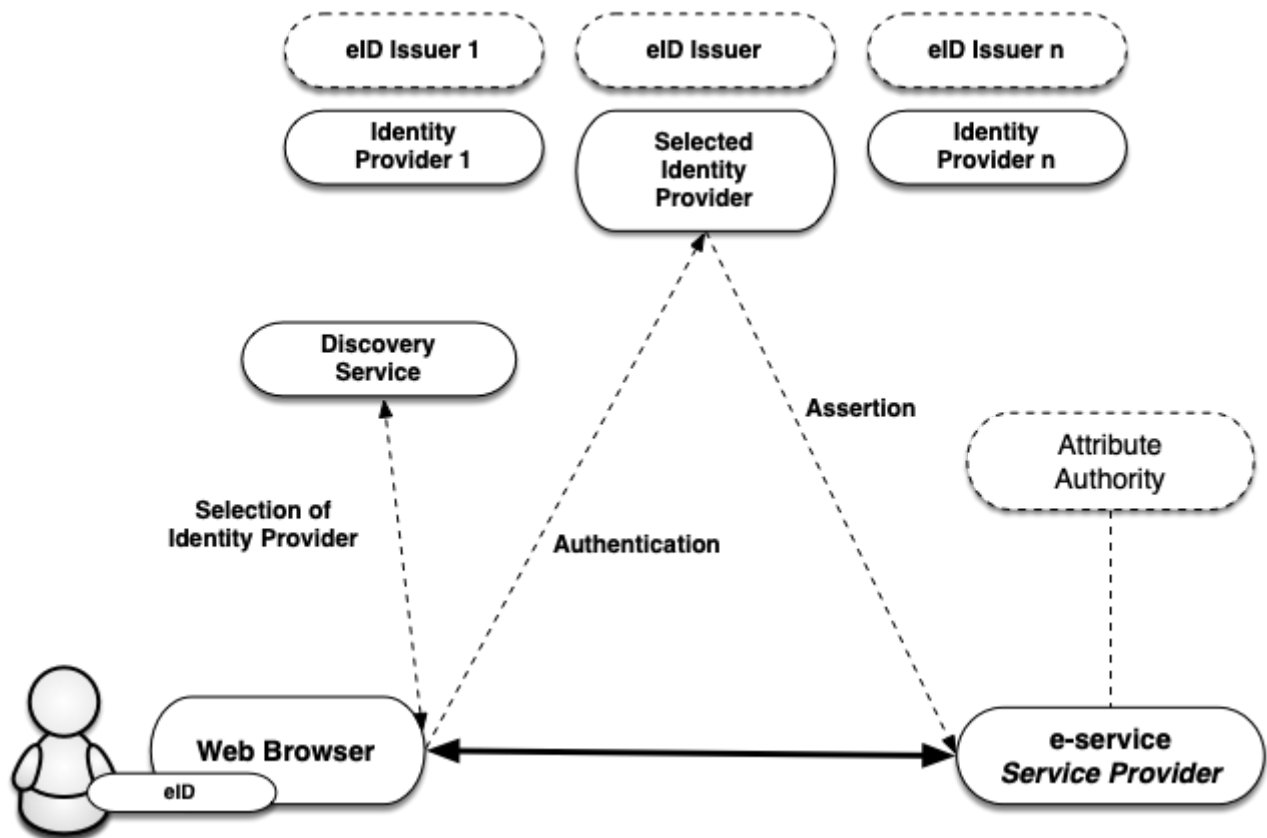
eID Issuer 1

eID Issuer

eID Issuer n

Identity Provider 1

Selected Identity Provider

Identity Provider n

Discovery Service

Assertion

Attribute Authority

Selection of Identity Provider

Authentication

Web Browser

eID

e-service
Service Provider